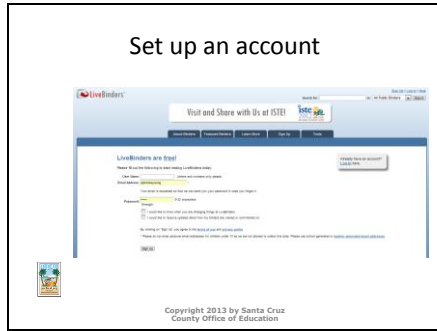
Set up an account

LiveBinders

Visit and Share with Us at ISTE!

iste

About Binders | Featured Binders | Learn More | Sign Up | Tools

LiveBinders are free!

Already have an account? Log in here.

Password:

Sign Up

Copyright 2013 by Santa Cruz County Office of Education